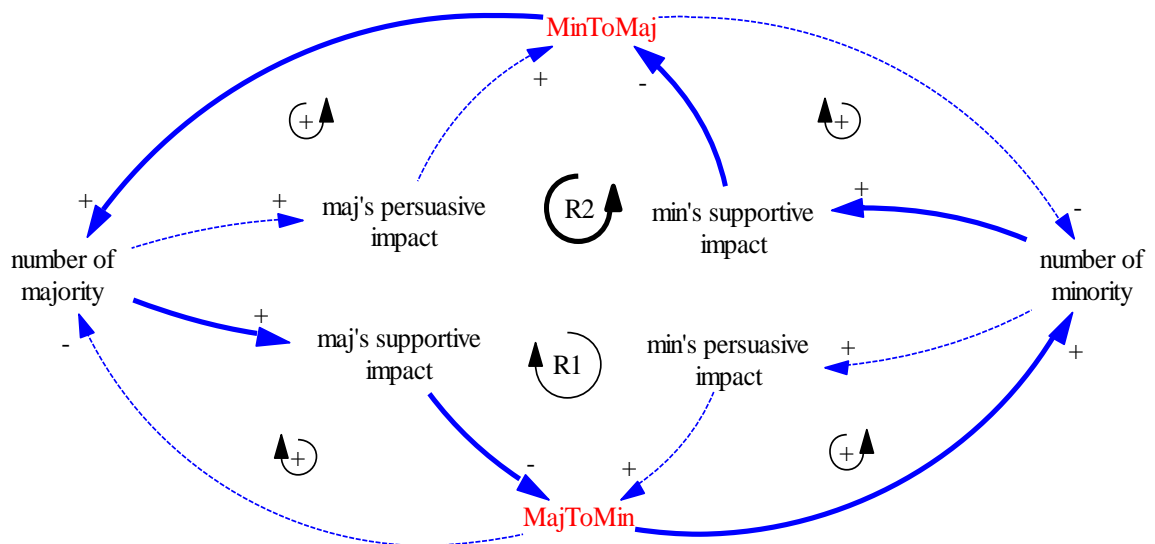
MinToMaj

+

-

+

+

+

maj's persuasive impact

R2

min's supportive impact

+

-

number of majority

number of minority

+

maj's supportive impact

R1

min's persuasive impact

+

-

+

+

+

-

+

MajToMin